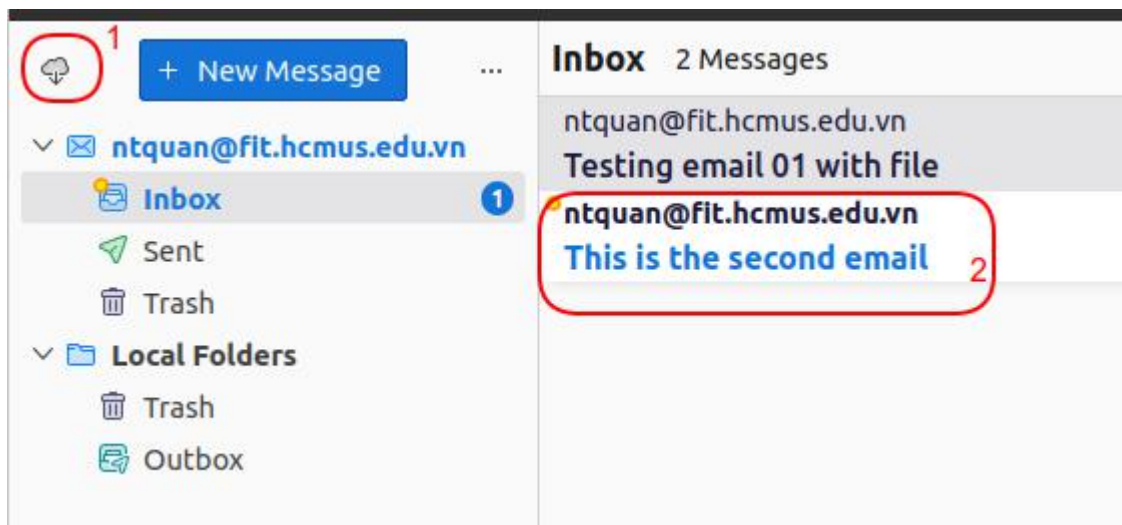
1

+ New Message

...

ntquan@fit.hcmus.edu.vn

Inbox 1

Sent

Trash

Local Folders

Trash

Outbox

Inbox 2 Messages

ntquan@fit.hcmus.edu.vn

Testing email 01 with file

ntquan@fit.hcmus.edu.vn

This is the second email

2